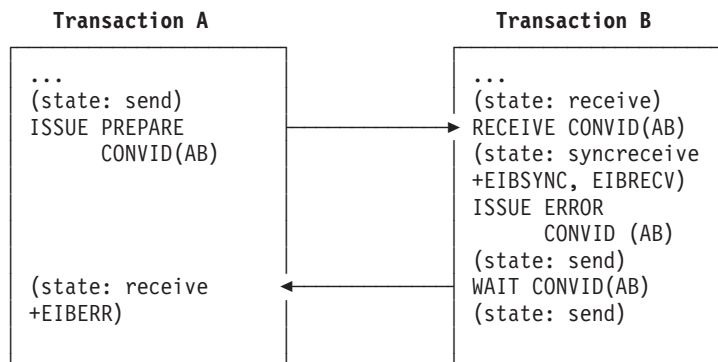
Transaction A

...
(state: send)
ISSUE PREPARE
CONVID(AB)

(state: receive
+EIBERR)

Transaction B

...
(state: receive)
RECEIVE CONVID(AB)
(state: syncreceive
+EIBSYNC, EIBRECV)
ISSUE ERROR
CONVID (AB)
(state: send)
WAIT CONVID(AB)
(state: send)